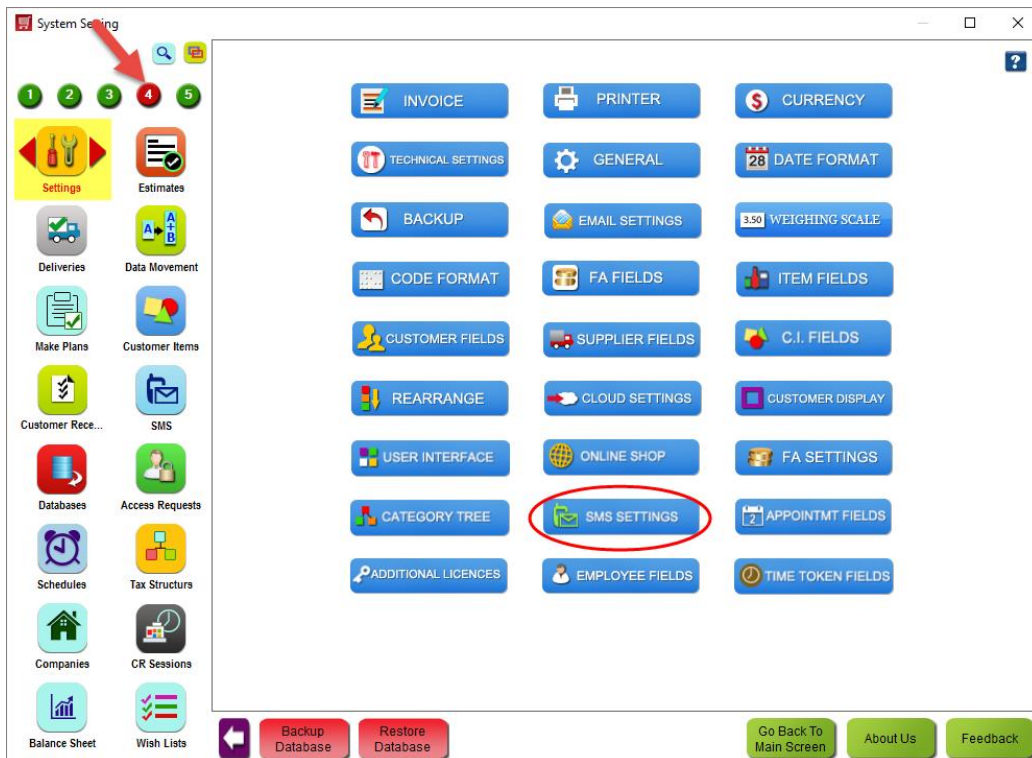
System Se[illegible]ing

1 2 3 4 5

Settings
Estimates
Deliveries
Data Movement
Make Plans
Customer Items
Customer Rece...
SMS
Databases
Access Requests
Schedules
Tax Structurs
Companies
CR Sessions
Balance Sheet
Wish Lists

?

INVOICE
PRINTER
CURRENCY
TECHNICAL SETTINGS
GENERAL
28 DATE FORMAT
BACKUP
EMAIL SETTINGS
3.50 WEIGHING SCALE
CODE FORMAT
FA FIELDS
ITEM FIELDS
CUSTOMER FIELDS
SUPPLIER FIELDS
C.I. FIELDS
REARRANGE
CLOUD SETTINGS
CUSTOMER DISPLAY
USER INTERFACE
ONLINE SHOP
FA SETTINGS
CATEGORY TREE
SMS SETTINGS
2 APPOINTMT FIELDS
ADDITIONAL LICENCES
EMPLOYEE FIELDS
TIME TOKEN FIELDS

Backup Database
Restore Database
Go Back To Main Screen
About Us
Feedback